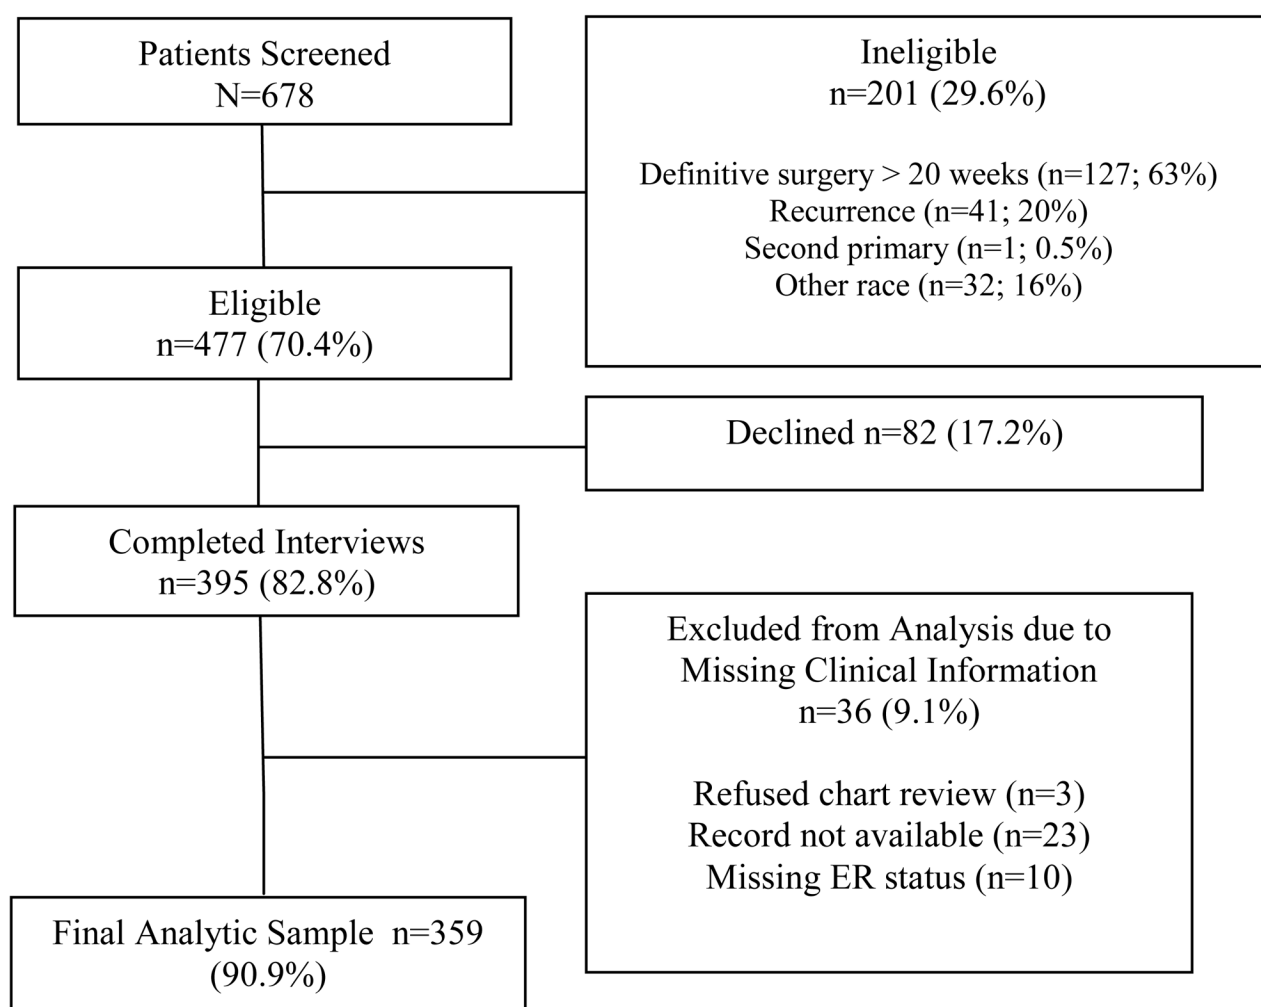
Patients Screened
N=678

Ineligible
n=201 (29.6%)

Definitive surgery > 20 weeks (n=127; 63%)
Recurrence (n=41; 20%)
Second primary (n=1; 0.5%)
Other race (n=32; 16%)

Eligible
n=477 (70.4%)

Declined n=82 (17.2%)

Completed Interviews
n=395 (82.8%)

Excluded from Analysis due to Missing Clinical Information
n=36 (9.1%)

Refused chart review (n=3)
Record not available (n=23)
Missing ER status (n=10)

Final Analytic Sample n=359
(90.9%)